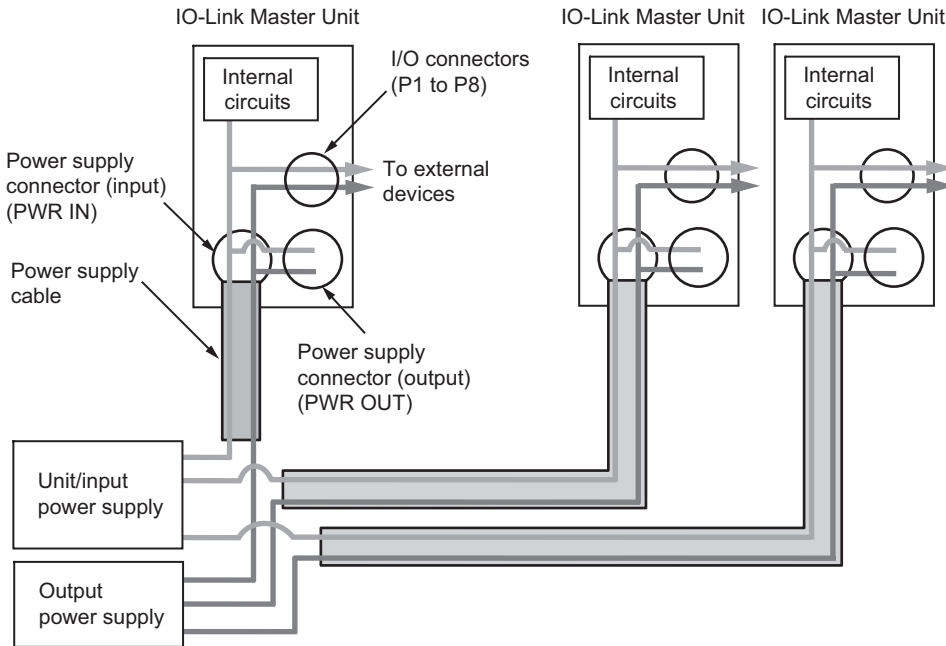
IO-Link Master Unit

IO-Link Master Unit

IO-Link Master Unit

Internal circuits

I/O connectors (P1 to P8)

Internal circuits

Internal circuits

Power supply connector (input) (PWR IN)

To external devices

Power supply cable

Power supply connector (output) (PWR OUT)

Unit/input power supply

Output power supply